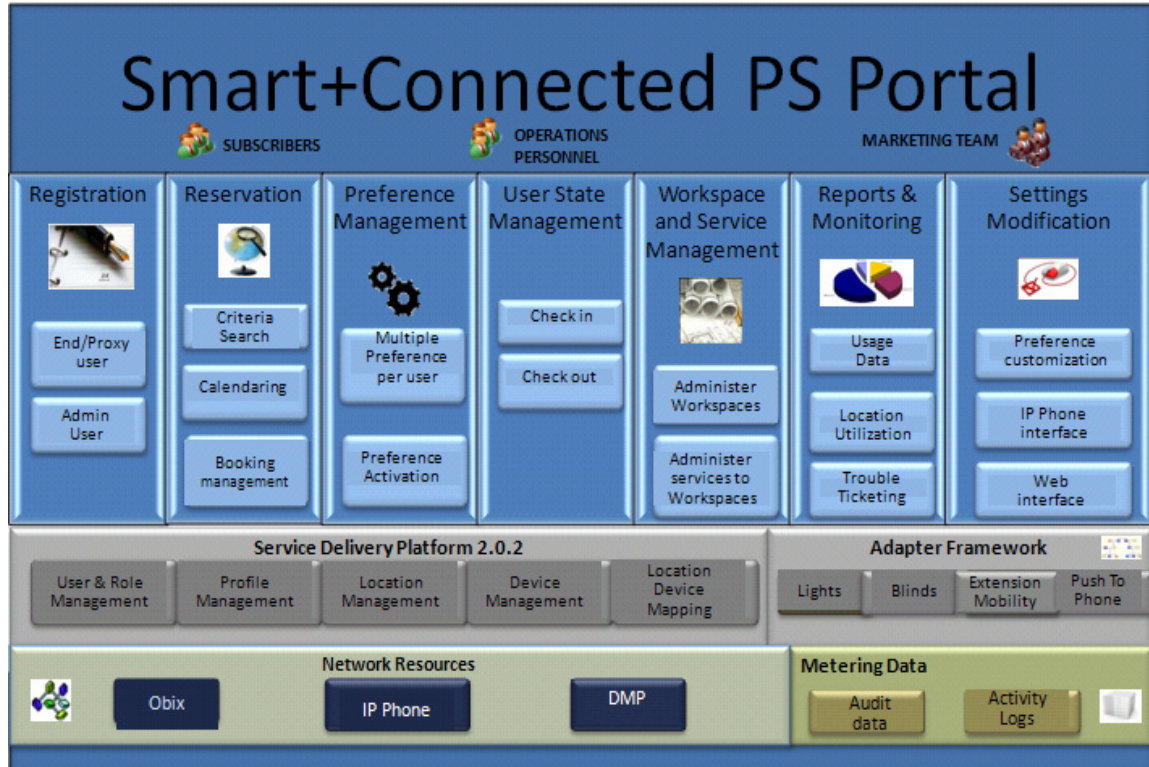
Smart+Connected PS Portal

SUBSCRIBERS

OPERATIONS PERSONNEL

MARKETING TEAM

Registration

End/Proxy user

Admin User

Reservation

Criteria Search

Calendaring

Booking management

Preference Management

Multiple Preference per user

Preference Activation

User State Management

Check in

Check out

Workspace and Service Management

Administer Workspaces

Administer services to Workspaces

Reports & Monitoring

Usage Data

Location Utilization

Trouble Ticketing

Settings Modification

Preference customization

IP Phone interface

Web interface

Service Delivery Platform 2.0.2

User & Role Management

Profile Management

Location Management

Device Management

Location Device Mapping

Adapter Framework

Lights

Blinds

Extension Mobility

Push To Phone

Network Resources

Obix

IP Phone

DMP

Metering Data

Audit data

Activity Logs